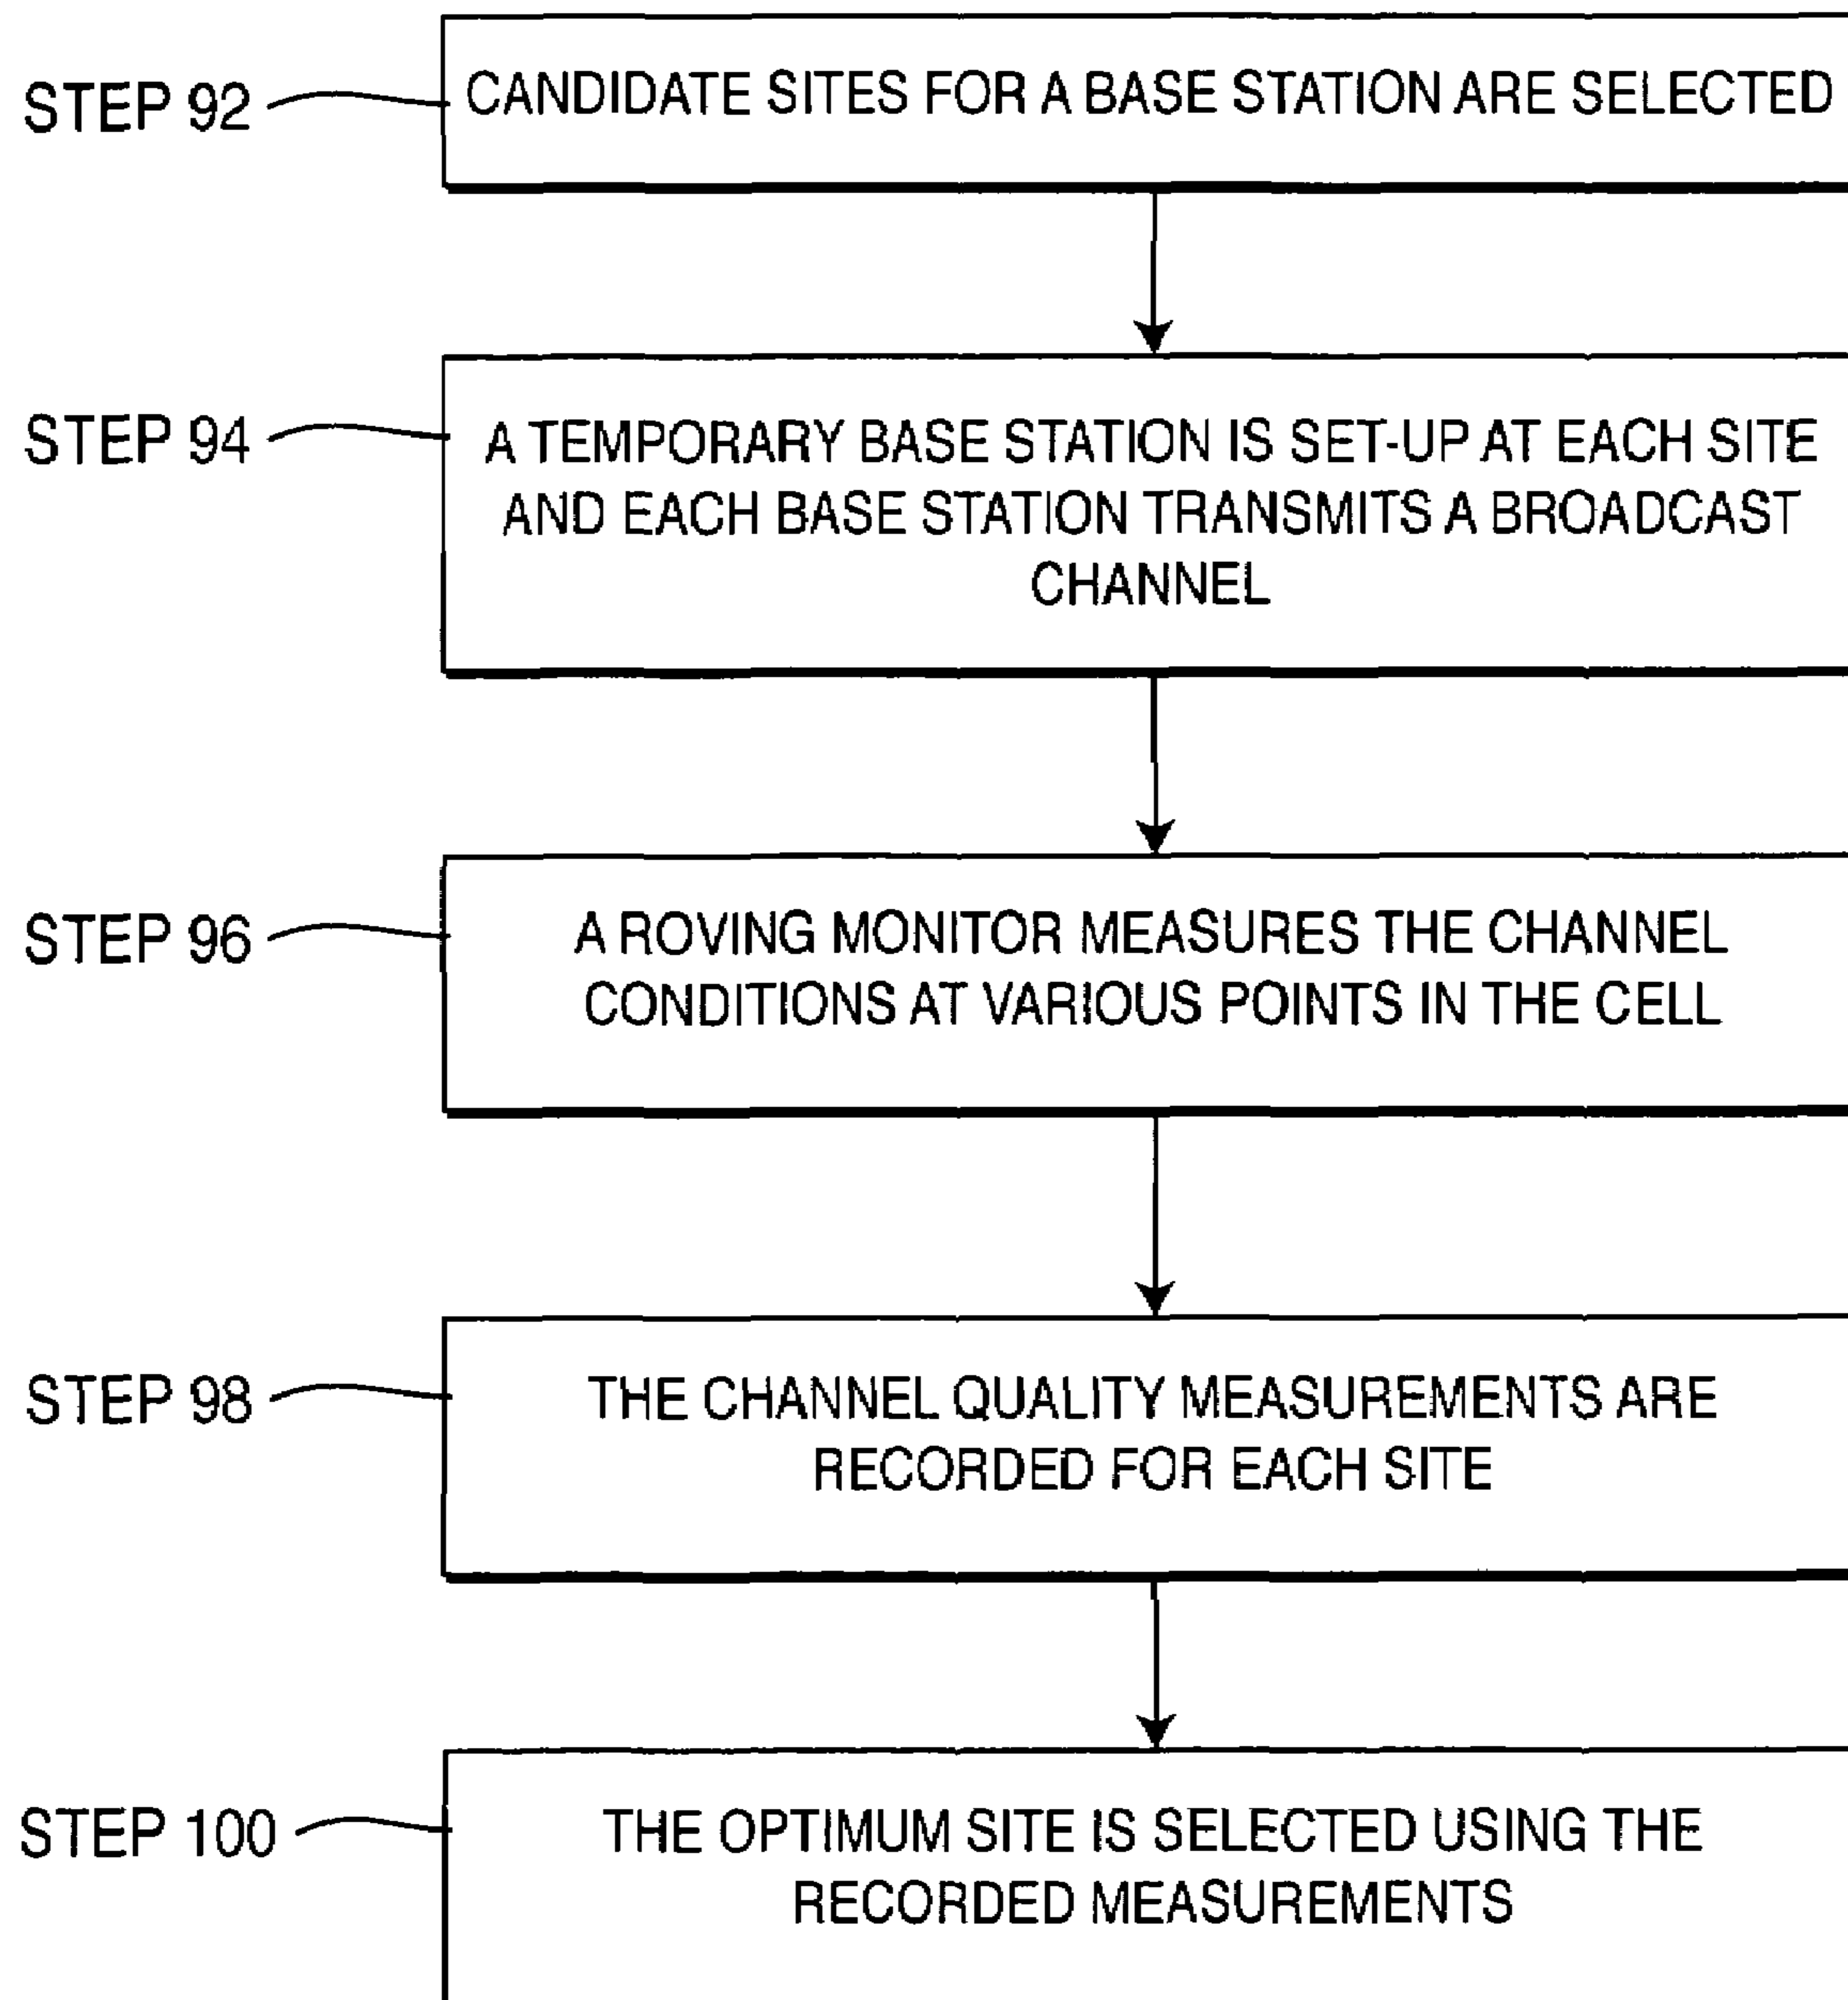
STEP 92

CANDIDATE SITES FOR A BASE STATION ARE SELECTED

STEP 94

A TEMPORARY BASE STATION IS SET-UP AT EACH SITE AND EACH BASE STATION TRANSMITS A BROADCAST CHANNEL

STEP 96

A ROVING MONITOR MEASURES THE CHANNEL CONDITIONS AT VARIOUS POINTS IN THE CELL

STEP 98

THE CHANNEL QUALITY MEASUREMENTS ARE RECORDED FOR EACH SITE

STEP 100

THE OPTIMUM SITE IS SELECTED USING THE RECORDED MEASUREMENTS